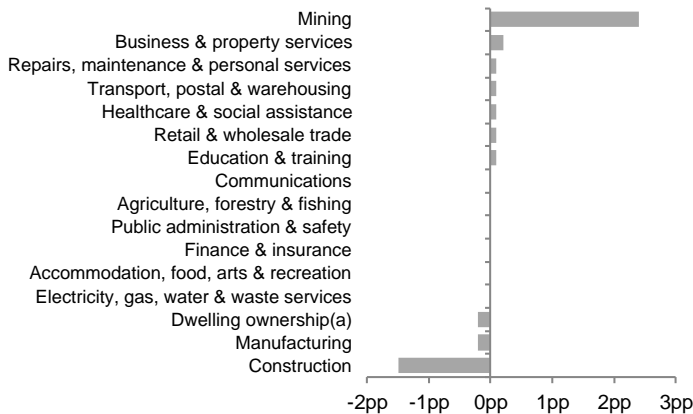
Mining
Business & property services
Repairs, maintenance & personal services
Transport, postal & warehousing
Healthcare & social assistance
Retail & wholesale trade
Education & training
Communications
Agriculture, forestry & fishing
Public administration & safety
Finance & insurance
Accommodation, food, arts & recreation
Electricity, gas, water & waste services
Dwelling ownership(a)
Manufacturing
Construction

-2pp -1pp 0pp 1pp 2pp 3pp